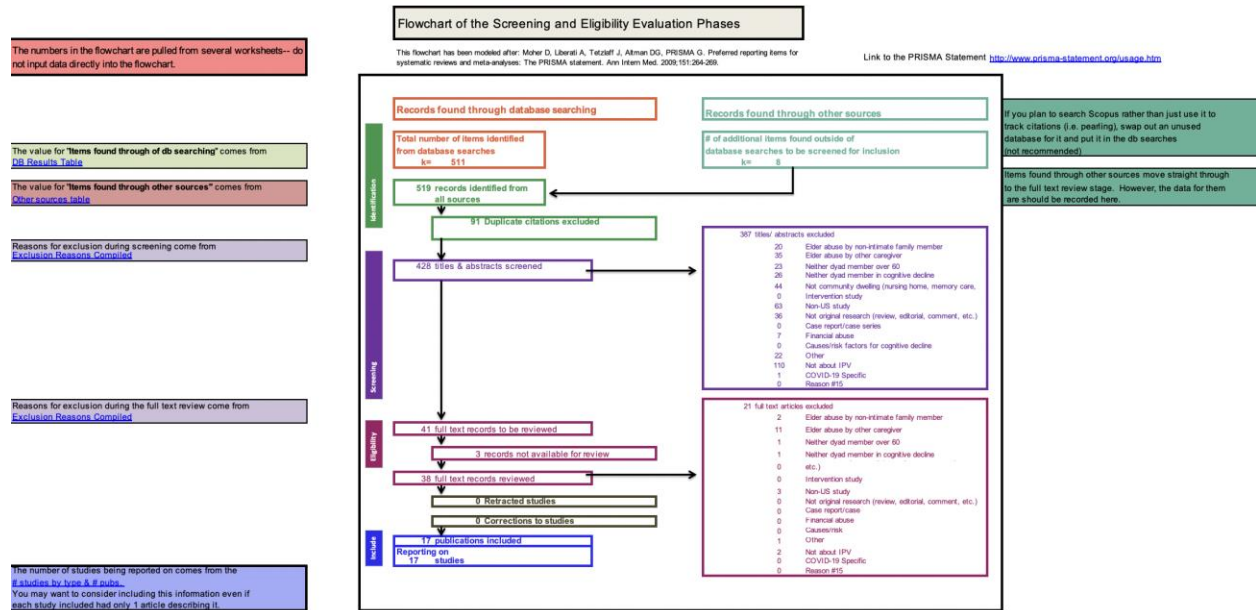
Flowchart of the Screening and Eligibility Evaluation Phases

This flowchart has been modeled after: Moher D, Liberati A, Tetzlaff J, Altman DG, PRISMA G. Preferred reporting items for systematic reviews and meta-analyses: The PRISMA statement. Ann Intern Med. 2009;151:264-269.

Link to the PRISMA Statement http://www.prisma-statement.org/usage.htm

The numbers in the flowchart are pulled from several worksheets-- do not input data directly into the flowchart.

The value for "Items found through of db searching" comes from DB Results Table

The value for "Items found through other sources" comes from Other sources table

Reasons for exclusion during screening come from Exclusion Reasons Compiled

Reasons for exclusion during the full text review come from Exclusion Reasons Compiled

The number of studies being reported on comes from the # studies by type & # pubs. You may want to consider including this information even if each study included had only 1 article describing it.

If you plan to search Scopus rather than just use it to track citations (i.e. pearling), swap out an unused database for it and put it in the db searches (not recommended)

Items found through other sources move straight through to the full text review stage. However, the data for them are should be recorded here.

Identification

Records found through database searching

Records found through other sources

Total number of items identified from database searches
k= 511

# of additional items found outside of database searches to be screened for inclusion
k= 8

519 records identified from all sources

91 Duplicate citations excluded

Screening

428 titles & abstracts screened

387 titles/ abstracts excluded

| | |
|---|---|
| 20 | Elder abuse by non-intimate family member |
| 35 | Elder abuse by other caregiver |
| 23 | Neither dyad member over 60 |
| 26 | Neither dyad member in cognitive decline |
| 44 | Not community dwelling (nursing home, memory care, |
| 0 | Intervention study |
| 63 | Non-US study |
| 36 | Not original research (review, editorial, comment, etc.) |
| 0 | Case report/case series |
| 7 | Financial abuse |
| 0 | Causes/risk factors for cognitive decline |
| 22 | Other |
| 110 | Not about IPV |
| 1 | COVID-19 Specific |
| 0 | Reason #15 |

Eligibility

41 full text records to be reviewed

3 records not available for review

38 full text records reviewed

0 Retracted studies

0 Corrections to studies

21 full text articles excluded

| | |
|---|---|
| 2 | Elder abuse by non-intimate family member |
| 11 | Elder abuse by other caregiver |
| 1 | Neither dyad member over 60 |
| 1 | Neither dyad member in cognitive decline |
| 0 | etc.) |
| 0 | Intervention study |
| 3 | Non-US study |
| 0 | Not original research (review, editorial, comment, etc.) |
| 0 | Case report/case |
| 0 | Financial abuse |
| 0 | Causes/risk |
| 1 | Other |
| 2 | Not about IPV |
| 0 | COVID-19 Specific |
| 0 | Reason #15 |

Include

17 publications included
Reporting on 17 studies